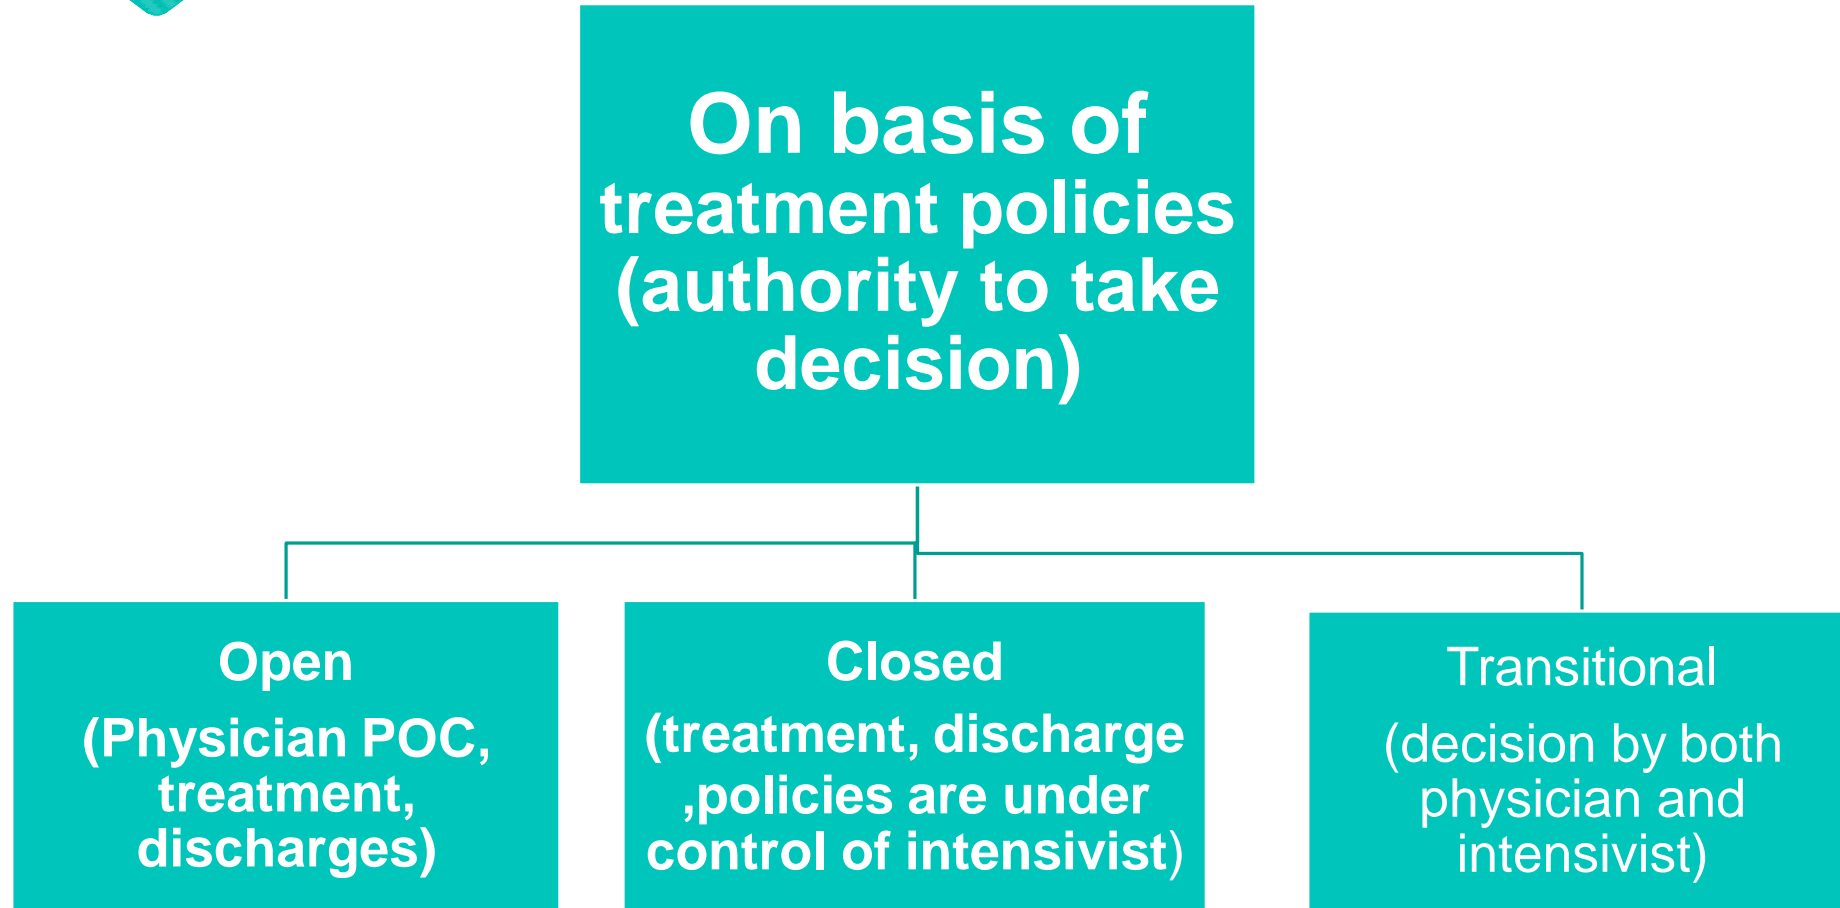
On basis of treatment policies (authority to take decision)

Open
(Physician POC, treatment, discharges)

Closed
(treatment, discharge ,policies are under control of intensivist)

Transitional
(decision by both physician and intensivist)